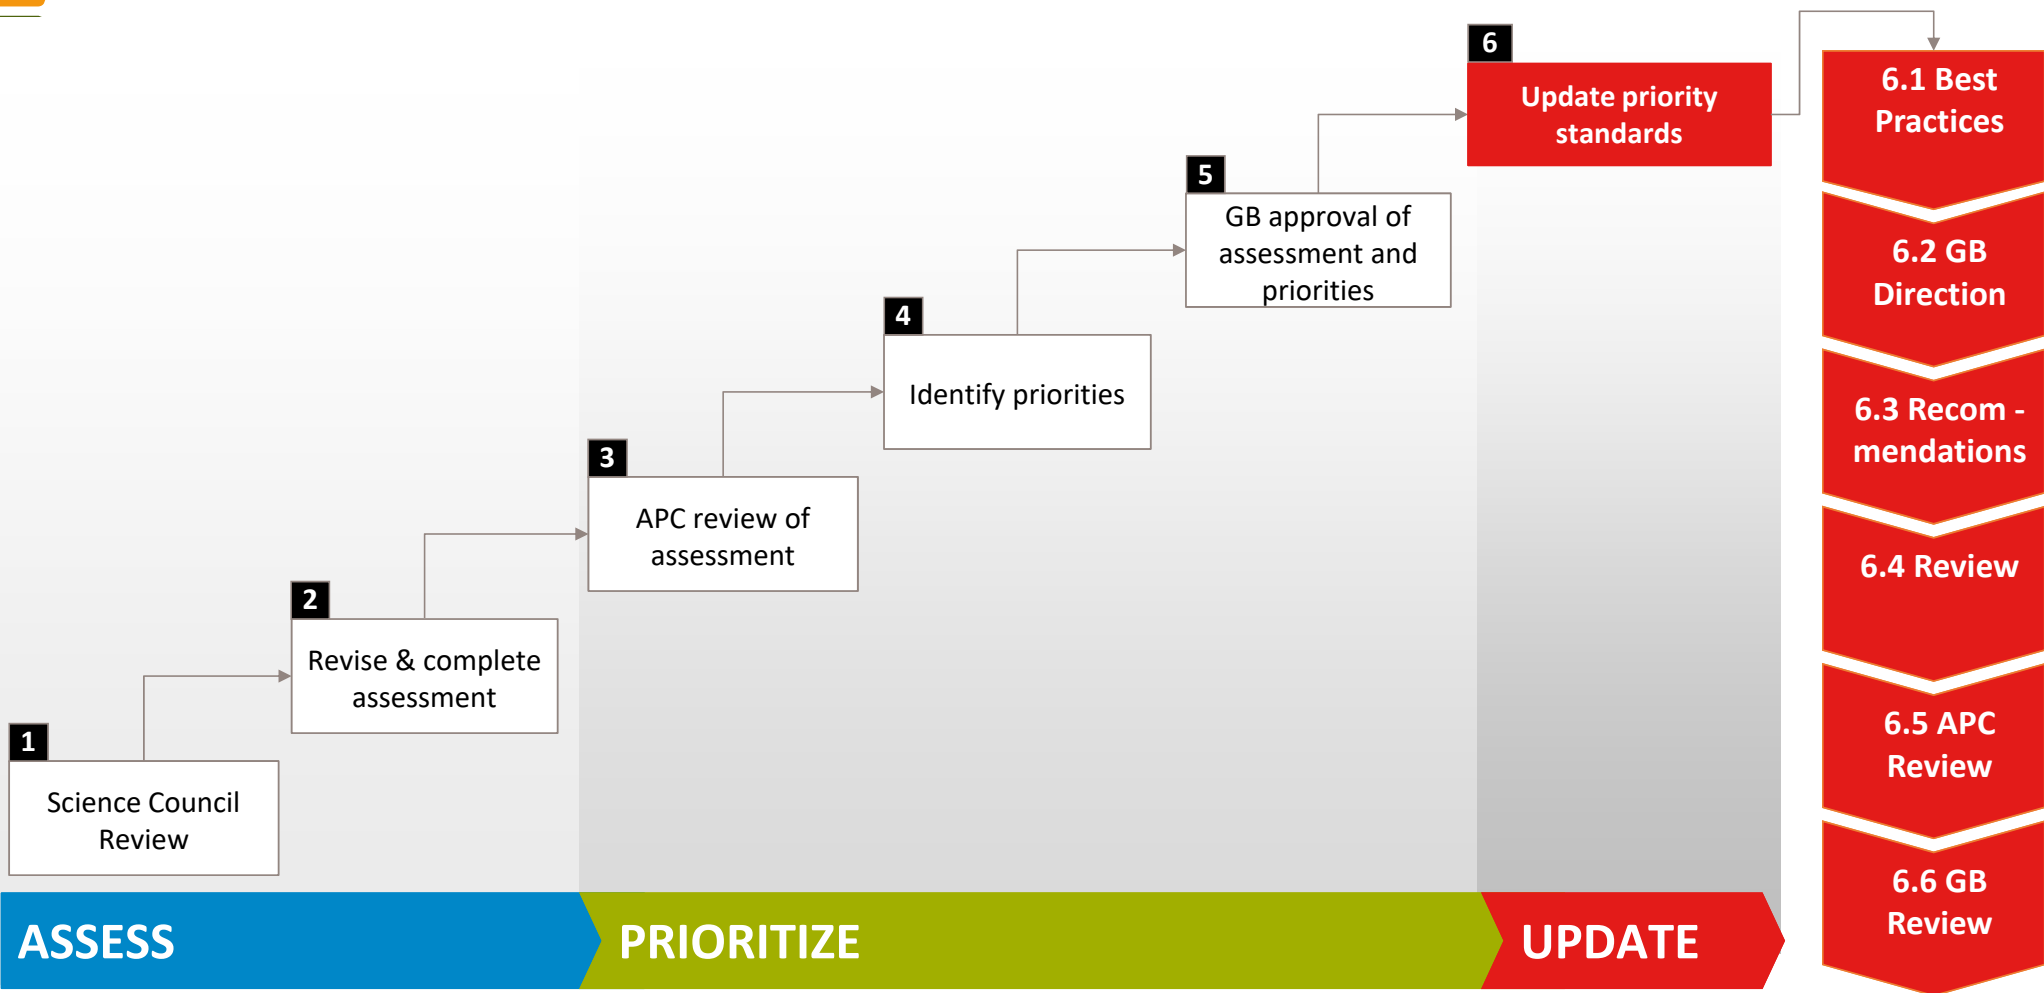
6

Update priority standards

5

GB approval of assessment and priorities

4

Identify priorities

3

APC review of assessment

2

Revise & complete assessment

1

Science Council Review

6.1 Best Practices

6.2 GB Direction

6.3 Recom - mendations

6.4 Review

6.5 APC Review

6.6 GB Review

ASSESS

PRIORITIZE

UPDATE